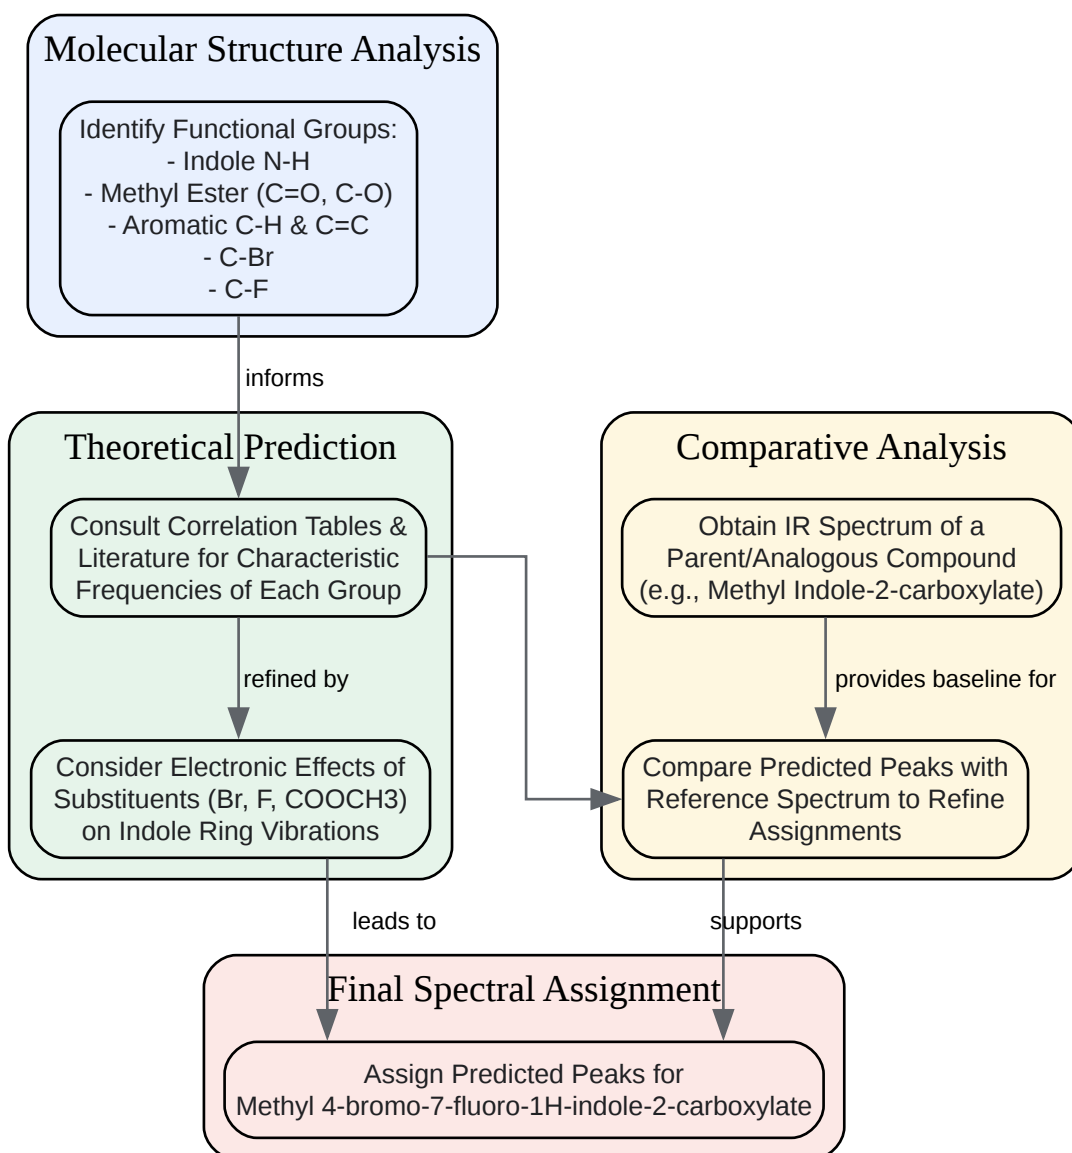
Molecular Structure Analysis

Identify Functional Groups:
- Indole N-H
- Methyl Ester (C=O, C-O)
- Aromatic C-H & C=C
- C-Br
- C-F

informs

Theoretical Prediction

Consult Correlation Tables & Literature for Characteristic Frequencies of Each Group

refined by

Consider Electronic Effects of Substituents (Br, F, COOCH3) on Indole Ring Vibrations

Comparative Analysis

Obtain IR Spectrum of a Parent/Analogous Compound (e.g., Methyl Indole-2-carboxylate)

provides baseline for

Compare Predicted Peaks with Reference Spectrum to Refine Assignments

leads to

supports

Final Spectral Assignment

Assign Predicted Peaks for Methyl 4-bromo-7-fluoro-1H-indole-2-carboxylate